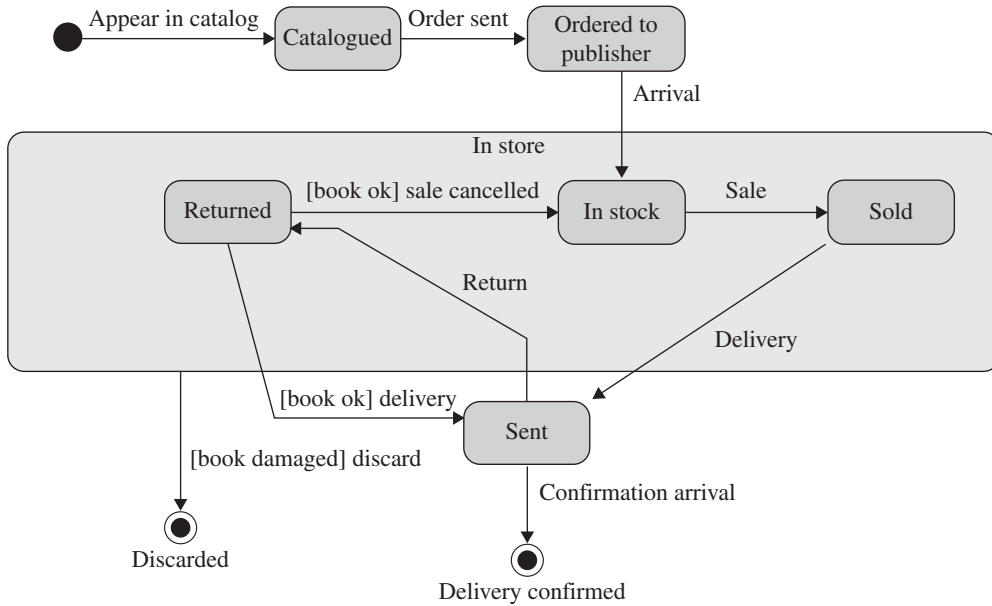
Appear in catalog
Catalogued
Order sent
Ordered to publisher
Arrival
In store
Returned
[book ok] sale cancelled
In stock
Sale
Sold
Return
Delivery
[book ok] delivery
Sent
[book damaged] discard
Confirmation arrival
Discarded
Delivery confirmed